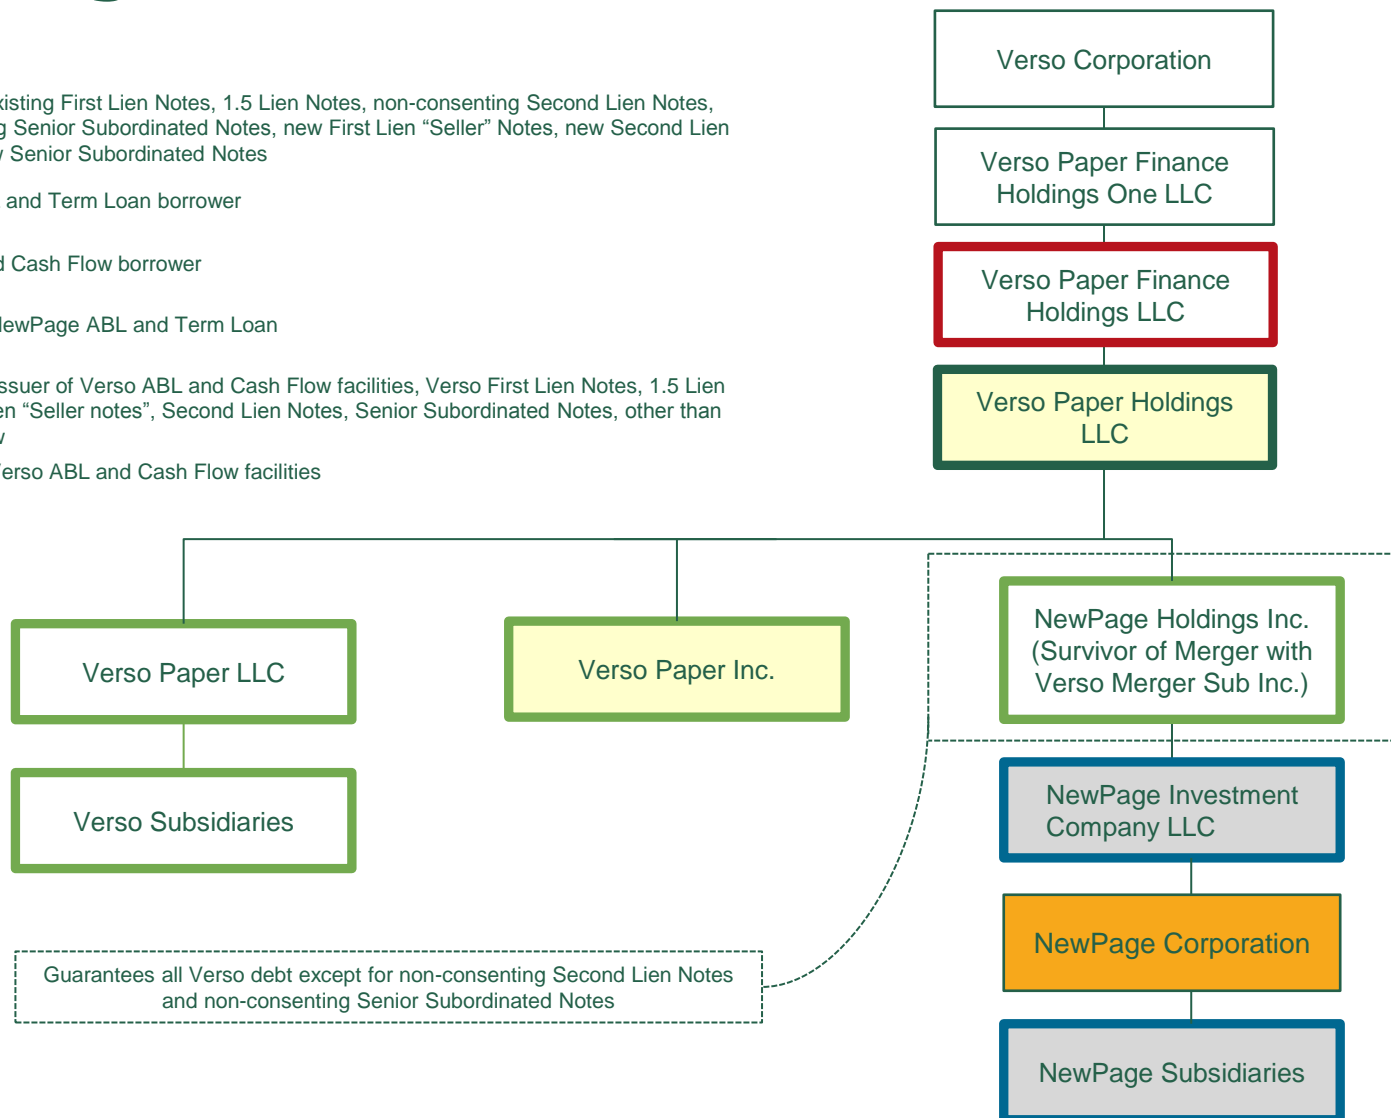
xisting First Lien Notes, 1.5 Lien Notes, non-consenting Second Lien Notes, g Senior Subordinated Notes, new First Lien “Seller” Notes, new Second Lien y Senior Subordinated Notes

and Term Loan borrower

d Cash Flow borrower

lewPage ABL and Term Loan

ssuer of Verso ABL and Cash Flow facilities, Verso First Lien Notes, 1.5 Lien en “Seller notes”, Second Lien Notes, Senior Subordinated Notes, other than y

erso ABL and Cash Flow facilities

Verso Corporation

Verso Paper Finance Holdings One LLC

Verso Paper Finance Holdings LLC

Verso Paper Holdings LLC

Verso Paper LLC

Verso Paper Inc.

NewPage Holdings Inc. (Survivor of Merger with Verso Merger Sub Inc.)

Verso Subsidiaries

NewPage Investment Company LLC

NewPage Corporation

Guarantees all Verso debt except for non-consenting Second Lien Notes and non-consenting Senior Subordinated Notes

NewPage Subsidiaries